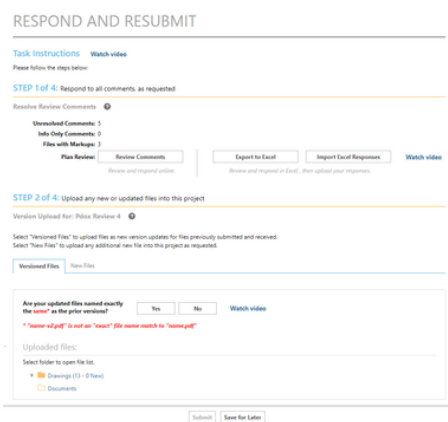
RESPOND AND RESUBMIT

Task Instructions Watch video

Please follow the steps below:

STEP 1 of 4: Respond to all comments as requested

Resolve Review Comments

Unresolved Comments: 5
Info Only Comments: 0
Files with Markups: 3

Plan Review: Review Comments | Export to Excel | Import Excel Responses | Watch video

Review and respond online | Review and respond in Excel, then upload your responses

STEP 2 of 4: Upload any new or updated files into this project

Version Upload for: Pdox Review 4

Select "Versioned Files" to upload files as new version updates for files previously submitted and reviewed.
Select "New Files" to upload any additional new files into this project as requested.

Versioned Files | New Files

Are your updated files named exactly the same* as the prior versions? Yes | No Watch video

* "name-v2.pdf" is not an "exact" file name match to "name.pdf"

Uploaded files:

Select folder to open file list.

Drawings (13 - 0 New)
Documents

Submit | Save for Later